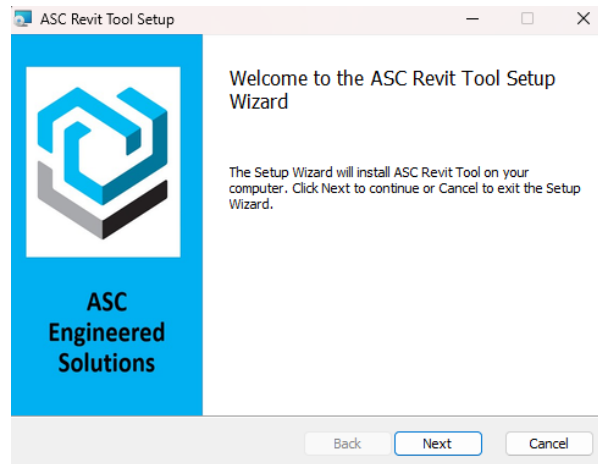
ASC Revit Tool Setup

ASC Engineered Solutions

Welcome to the ASC Revit Tool Setup Wizard

The Setup Wizard will install ASC Revit Tool on your computer. Click Next to continue or Cancel to exit the Setup Wizard.

Back

Next

Cancel